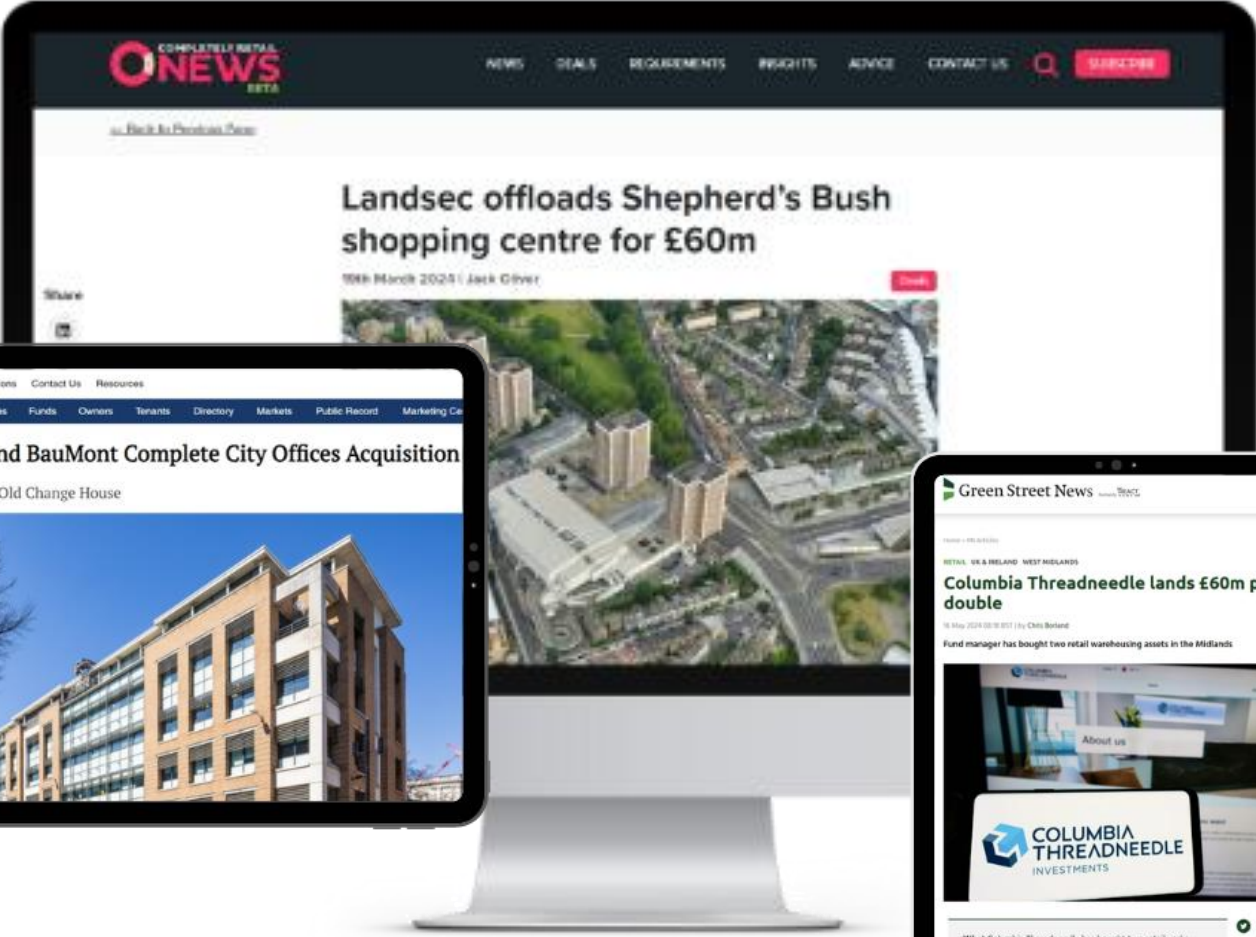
COMPLETELY RETAIL NEWS BETA

NEWS DEALS REQUIREMENTS INSIGHTS ADVICE CONTACT US SUBSCRIBE

← Back to Previous Page

Landsec offloads Shepherd's Bush shopping centre for £60m

19th March 2024 | Jack Oliver

Deals

Share

ions Contact Us Resources

s Funds Owners Tenants Directory Markets Public Record Marketing Ce

nd BauMont Complete City Offices Acquisition

Old Change House

Green Street News

RETAIL UK & IRELAND WEST MIDLANDS

Columbia Threadneedle lands £60m p double

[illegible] | by Chris Borland

Fund manager has bought two retail warehousing assets in the Midlands

About us

COLUMBIA THREADNEEDLE INVESTMENTS